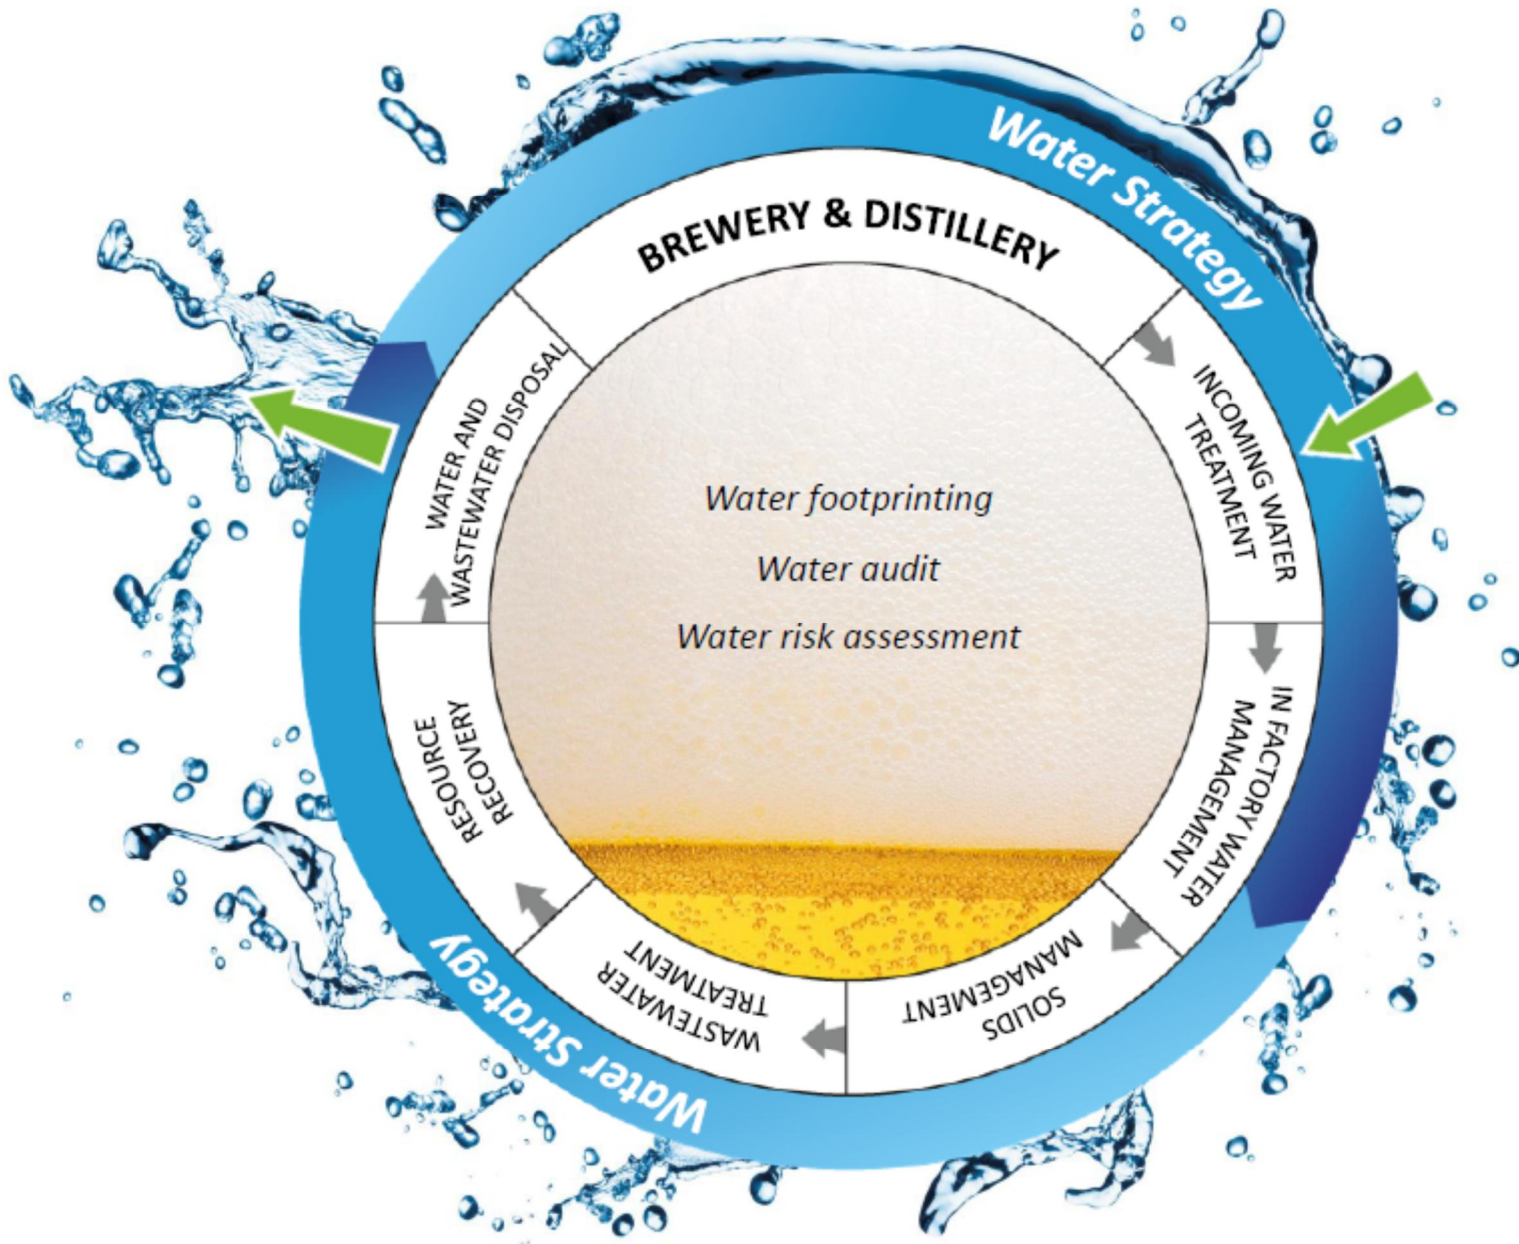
Water Strategy

BREWERY & DISTILLERY

INCOMING WATER TREATMENT

IN FACTORY WATER MANAGEMENT

SOLIDS MANAGEMENT

WASTEWATER TREATMENT

RESOURCE RECOVERY

WATER AND WASTEWATER DISPOSAL

Water footprinting

Water audit

Water risk assessment

Water Strategy